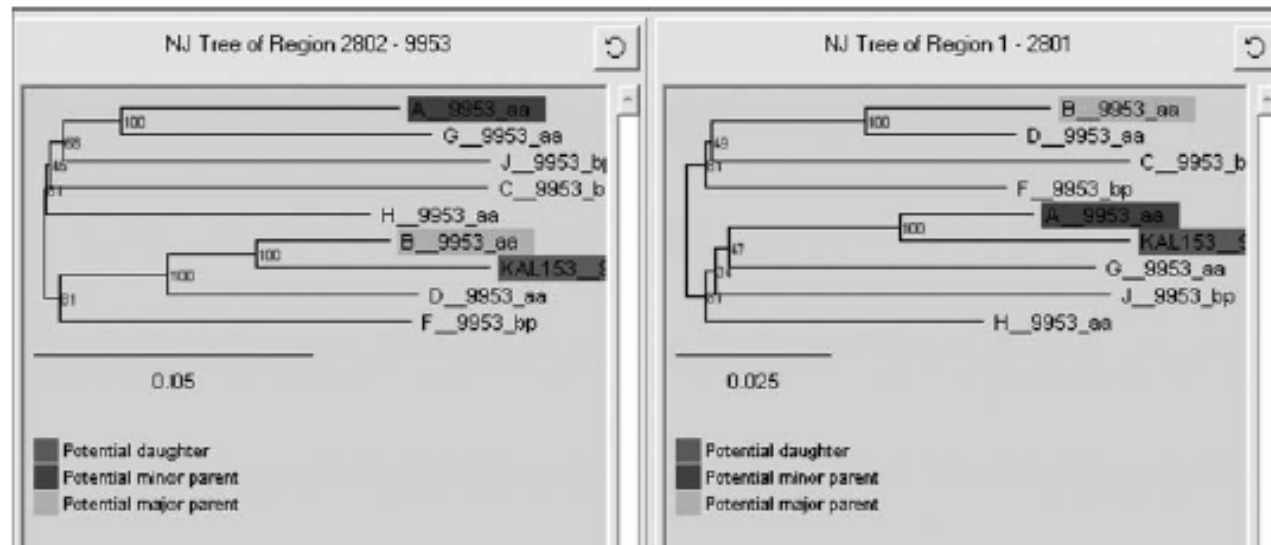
NJ Tree of Region 2802 - 9953

A__9953_aa
G__9953_aa
J__9953_bp
C__9953_b
H__9953_aa
B__9953_aa
KAL153_
D__9953_aa
F__9953_bp

100
68
45
61
100
100
61

0.05

Potential daughter
Potential minor parent
Potential major parent

NJ Tree of Region 1 - 2801

B__9953_aa
D__9953_aa
C__9953_b
F__9953_bp
A__9953_aa
KAL153_
G__9953_aa
J__9953_bp
H__9953_aa

100
49
61
100
47
34
61

0.025

Potential daughter
Potential minor parent
Potential major parent